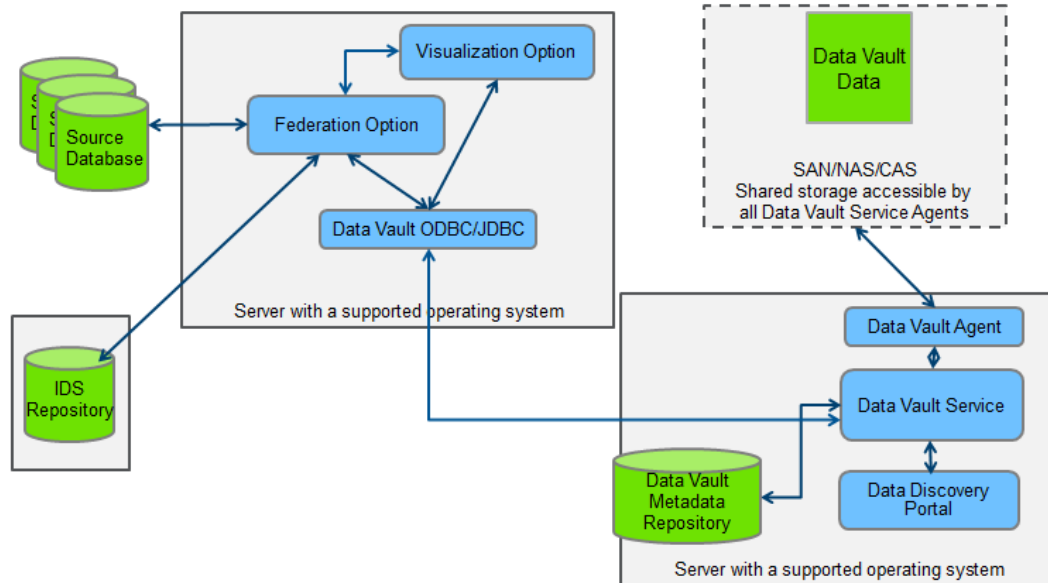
Source Database

Visualization Option

Federation Option

Data Vault ODBC/JDBC

Server with a supported operating system

Data Vault Data

SAN/NAS/CAS
Shared storage accessible by all Data Vault Service Agents

IDS Repository

Data Vault Agent

Data Vault Service

Data Vault Metadata Repository

Data Discovery Portal

Server with a supported operating system